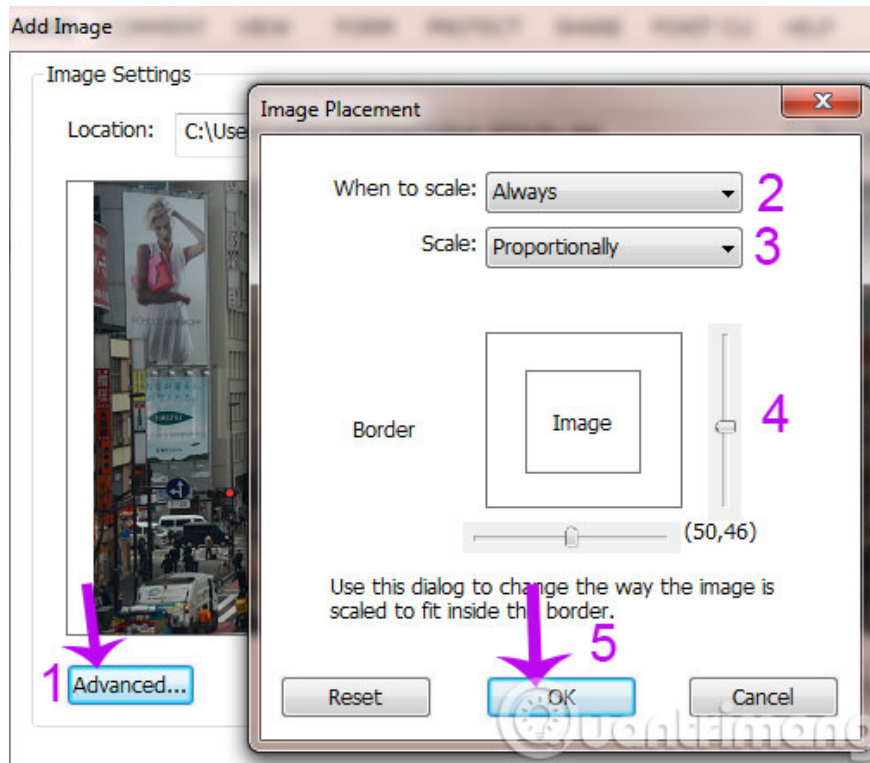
Add Image

Image Settings

Location: C:\Use

Image Placement

When to scale: Always 2

Scale: Proportionally 3

Border

Image

4

(50,46)

Use this dialog to change the way the image is scaled to fit inside the border.

5

1 Advanced...

Reset

OK

Cancel

Quantrimang